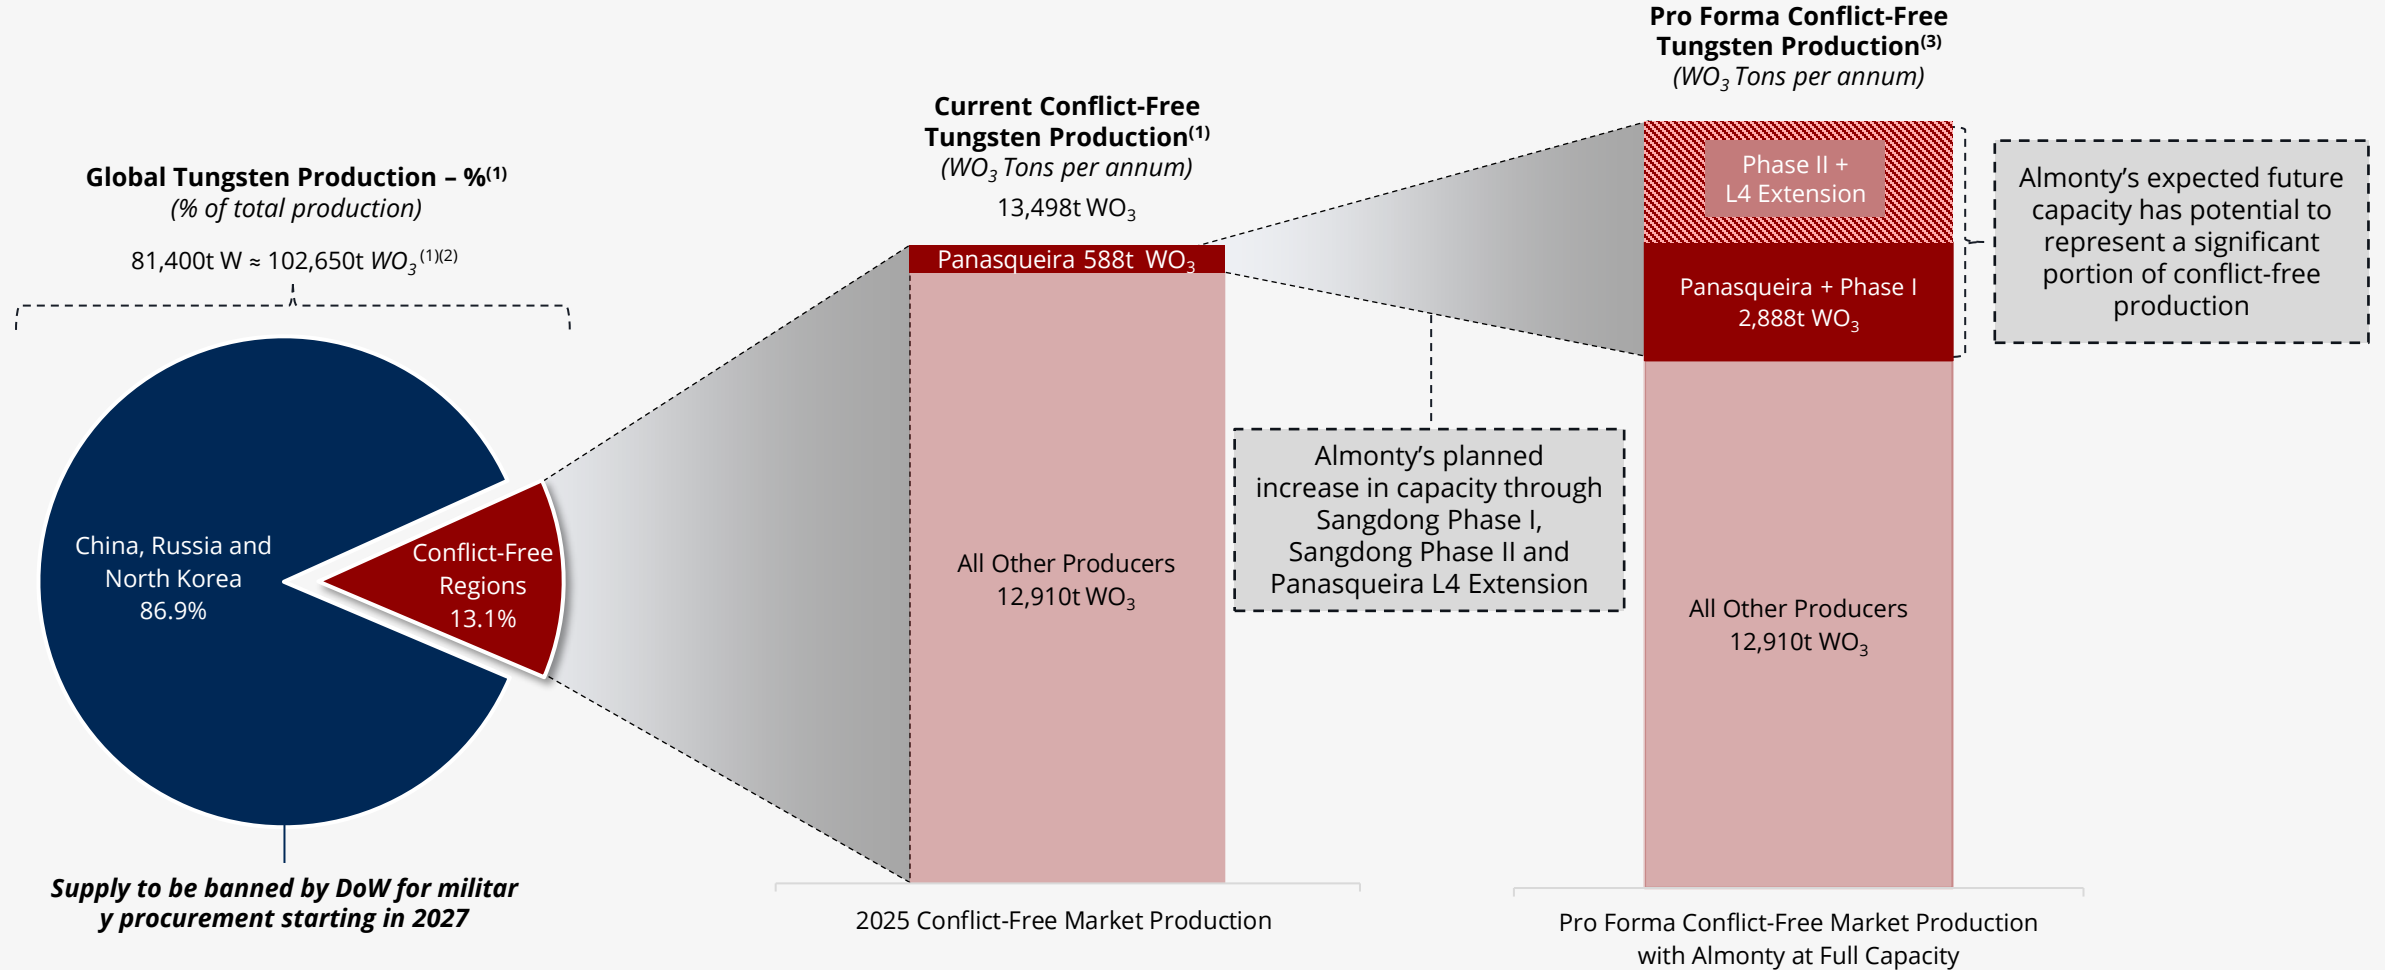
Global Tungsten Production – %$^{(1)}$
(% of total production)

81,400t W ≈ 102,650t $WO_3$$^{(1)(2)}$

China, Russia and North Korea 86.9%

Conflict-Free Regions 13.1%

Supply to be banned by DoW for militar y procurement starting in 2027

Current Conflict-Free Tungsten Production$^{(1)}$
($WO_3$ Tons per annum)

13,498t $WO_3$

Panasqueira 588t $WO_3$

All Other Producers 12,910t $WO_3$

2025 Conflict-Free Market Production

Almonty's planned increase in capacity through Sangdong Phase I, Sangdong Phase II and Panasqueira L4 Extension

Pro Forma Conflict-Free Tungsten Production$^{(3)}$
($WO_3$ Tons per annum)

Phase II + L4 Extension

Panasqueira + Phase I 2,888t $WO_3$

All Other Producers 12,910t $WO_3$

Almonty's expected future capacity has potential to represent a significant portion of conflict-free production

Pro Forma Conflict-Free Market Production with Almonty at Full Capacity